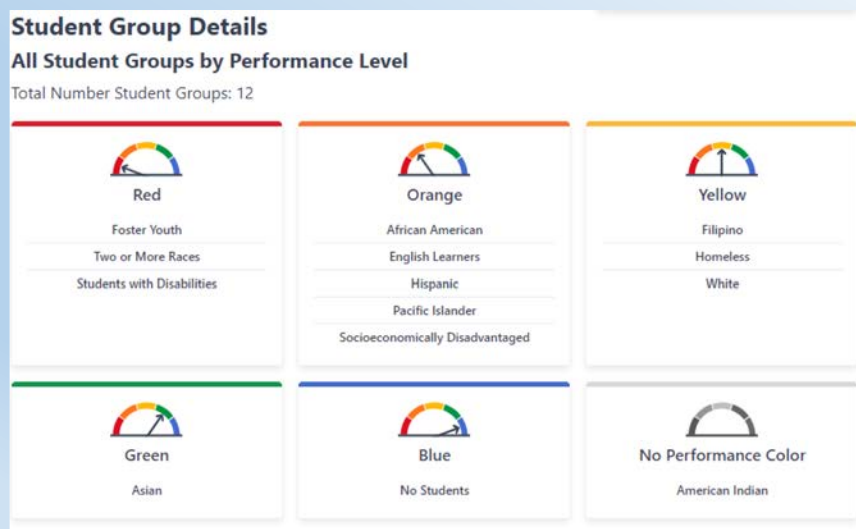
Student Group Details

All Student Groups by Performance Level

Total Number Student Groups: 12

Red

Foster Youth

Two or More Races

Students with Disabilities

Orange

African American

English Learners

Hispanic

Pacific Islander

Socioeconomically Disadvantaged

Yellow

Filipino

Homeless

White

Green

Asian

Blue

No Students

No Performance Color

American Indian